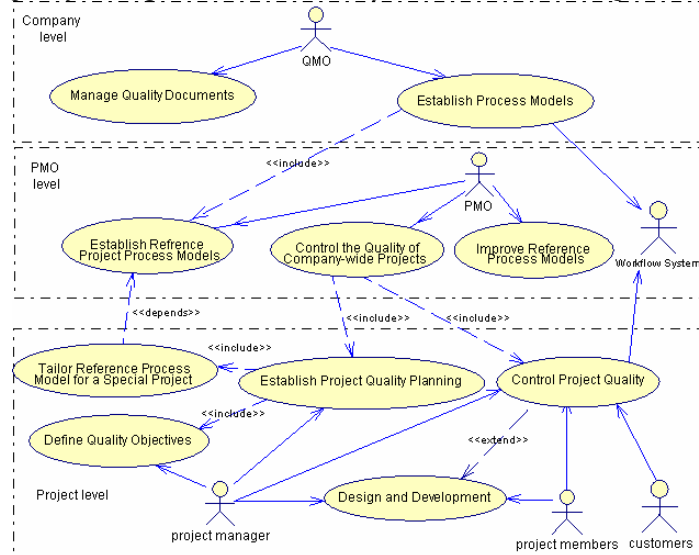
Company level

QMO

Manage Quality Documents

Establish Process Models

<<include>>

PMO level

PMO

Establish Refrence Project Process Models

Control the Quality of Company-wide Projects

Improve Reference Process Models

Workflow System

<<depends>>

<<include>>

<<include>>

<<include>>

Tailor Reference Process Model for a Special Project

Establish Project Quality Planning

Control Project Quality

<<include>>

Define Quality Objectives

<<extend>>

Project level

Design and Development

project manager

project members

customers